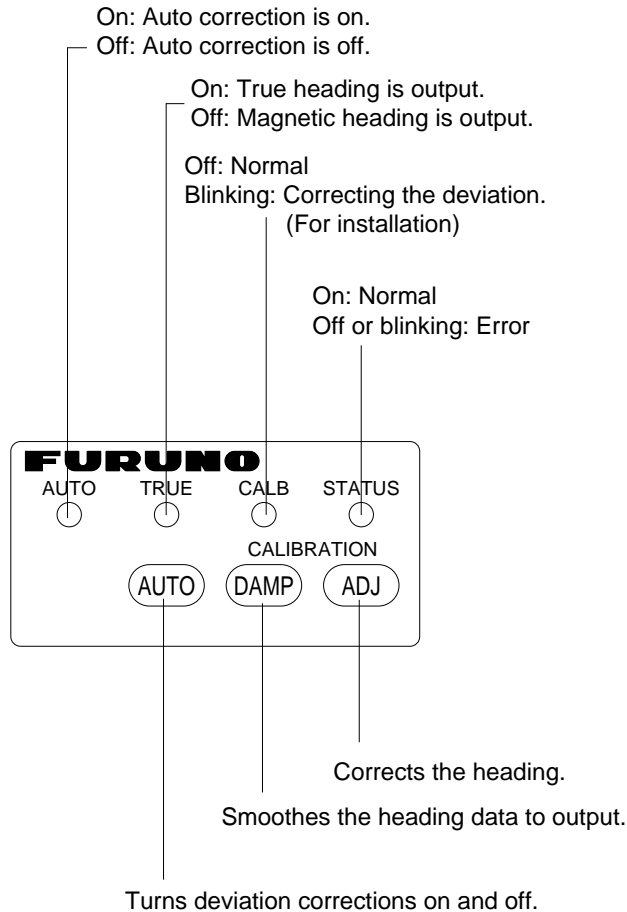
On: Auto correction is on.
Off: Auto correction is off.

On: True heading is output.
Off: Magnetic heading is output.

Off: Normal
Blinking: Correcting the deviation.
(For installation)

On: Normal
Off or blinking: Error

FURUNO
AUTO TRUE CALB STATUS

CALIBRATION
AUTO DAMP ADJ

Corrects the heading.

Smoothes the heading data to output.

Turns deviation corrections on and off.